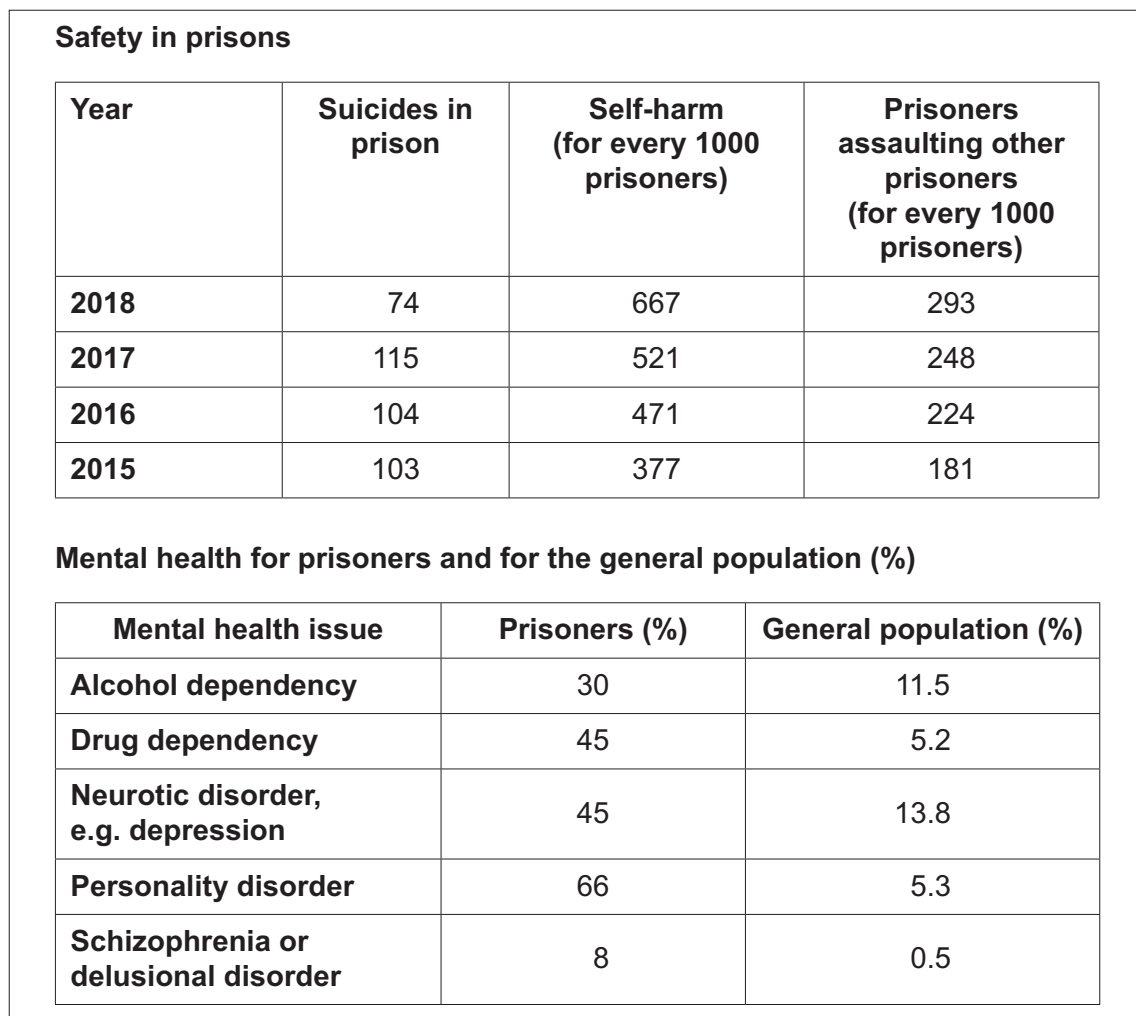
Safety in prisons

| Year | Suicides in prison | Self-harm (for every 1000 prisoners) | Prisoners assaulting other prisoners (for every 1000 prisoners) |
|---|---|---|---|
| 2018 | 74 | 667 | 293 |
| 2017 | 115 | 521 | 248 |
| 2016 | 104 | 471 | 224 |
| 2015 | 103 | 377 | 181 |

Mental health for prisoners and for the general population (%)

| Mental health issue | Prisoners (%) | General population (%) |
|---|---|---|
| Alcohol dependency | 30 | 11.5 |
| Drug dependency | 45 | 5.2 |
| Neurotic disorder, e.g. depression | 45 | 13.8 |
| Personality disorder | 66 | 5.3 |
| Schizophrenia or delusional disorder | 8 | 0.5 |